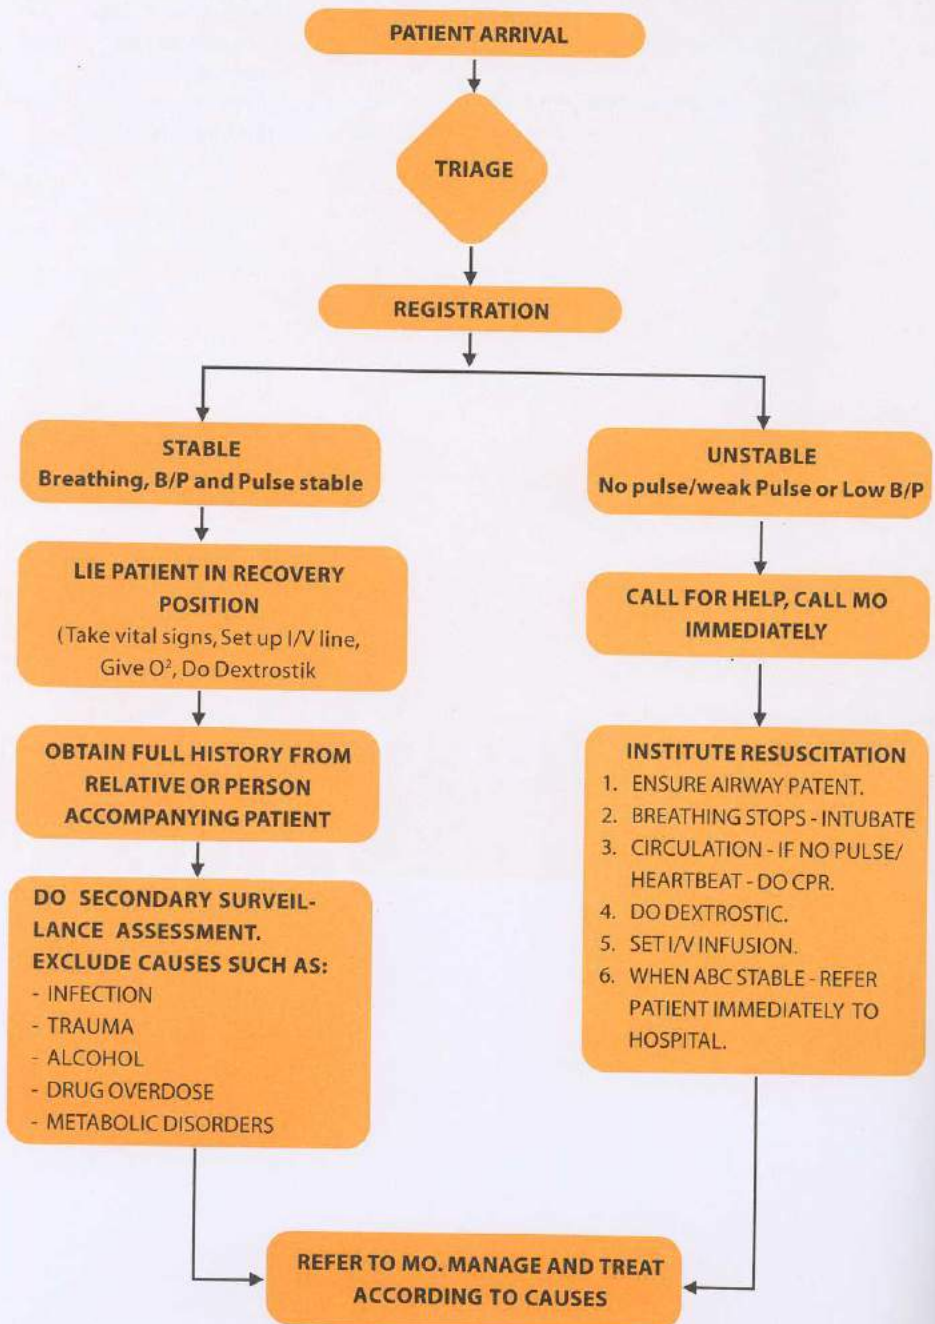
PATIENT ARRIVAL

TRIAGE

REGISTRATION

STABLE
Breathing, B/P and Pulse stable

UNSTABLE
No pulse/weak Pulse or Low B/P

LIE PATIENT IN RECOVERY POSITION
(Take vital signs, Set up I/V line, Give $O^2$, Do Dextrostik

OBTAIN FULL HISTORY FROM RELATIVE OR PERSON ACCOMPANYING PATIENT

DO SECONDARY SURVEILLANCE ASSESSMENT.
EXCLUDE CAUSES SUCH AS:
- INFECTION
- TRAUMA
- ALCOHOL
- DRUG OVERDOSE
- METABOLIC DISORDERS

CALL FOR HELP, CALL MO IMMEDIATELY

INSTITUTE RESUSCITATION
1. ENSURE AIRWAY PATENT.
2. BREATHING STOPS - INTUBATE
3. CIRCULATION - IF NO PULSE/ HEARTBEAT - DO CPR.
4. DO DEXTROSTIC.
5. SET I/V INFUSION.
6. WHEN ABC STABLE - REFER PATIENT IMMEDIATELY TO HOSPITAL.

REFER TO MO. MANAGE AND TREAT ACCORDING TO CAUSES